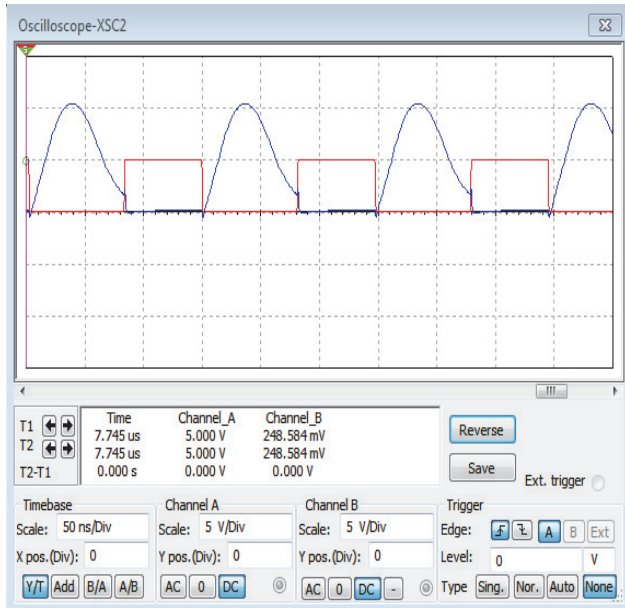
Oscilloscope-XSC2

|  | Time | Channel_A | Channel_B |
|---|---|---|---|
| T1 | 7.745 us | 5.000 V | 248.584 mV |
| T2 | 7.745 us | 5.000 V | 248.584 mV |
| T2-T1 | 0.000 s | 0.000 V | 0.000 V |

Reverse
Save
Ext. trigger

Timebase
Scale: 50 ns/Div
X pos.(Div): 0
Y/T Add B/A A/B

Channel A
Scale: 5 V/Div
Y pos.(Div): 0
AC 0 DC

Channel B
Scale: 5 V/Div
Y pos.(Div): 0
AC 0 DC -

Trigger
Edge: A B Ext
Level: 0 V
Type Sing. Nor. Auto None